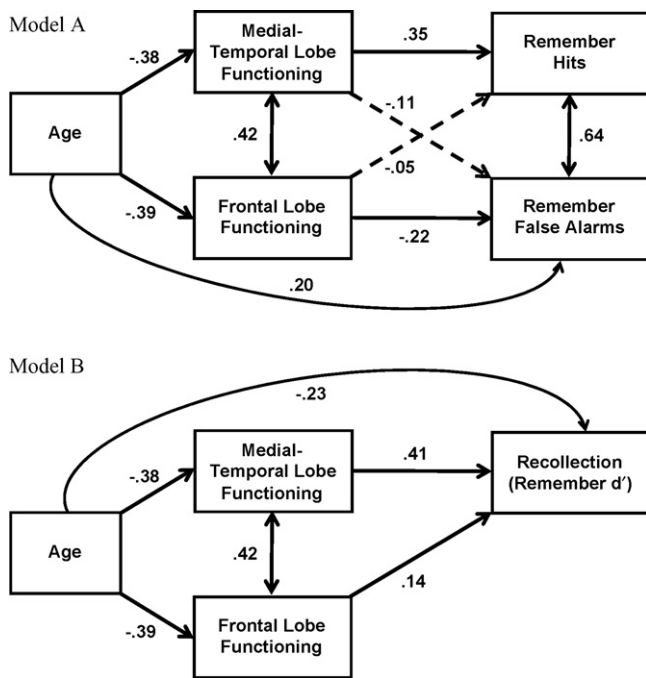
Model A

Medial-Temporal Lobe Functioning

.35

Remember Hits

-.38

Age

.42

-.11

-.05

.64

-.39

Frontal Lobe Functioning

-.22

Remember False Alarms

.20

Model B

-.23

-.38

Medial-Temporal Lobe Functioning

.41

Recollection (Remember d′)

Age

.42

.14

-.39

Frontal Lobe Functioning